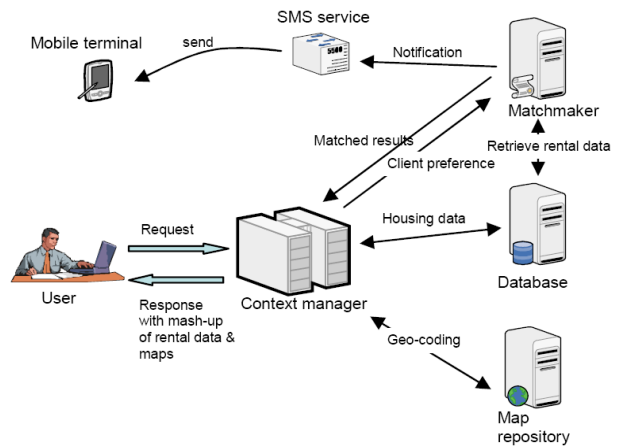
SMS service

Mobile terminal

send

5500

Notification

Matchmaker

Matched results

Client preference

Retrieve rental data

Request

Housing data

User

Response with mash-up of rental data & maps

Context manager

Database

Geo-coding

Map repository